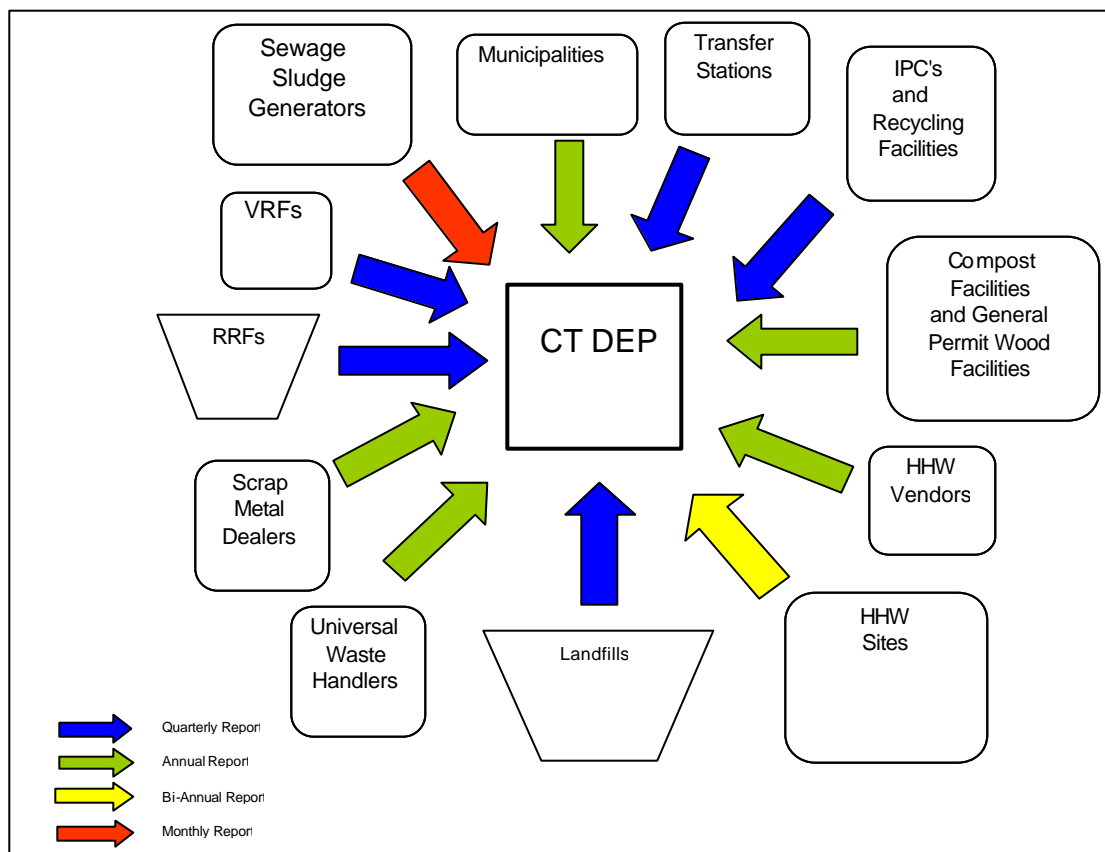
Sewage Sludge Generators

Municipalities

Transfer Stations

IPC's and Recycling Facilities

VRFs

Compost Facilities and General Permit Wood Facilities

RRFs

CT DEP

Scrap Metal Dealers

HHW Vendors

Universal Waste Handlers

Landfills

HHW Sites

Quarterly Report

Annual Report

Bi-Annual Report

Monthly Report